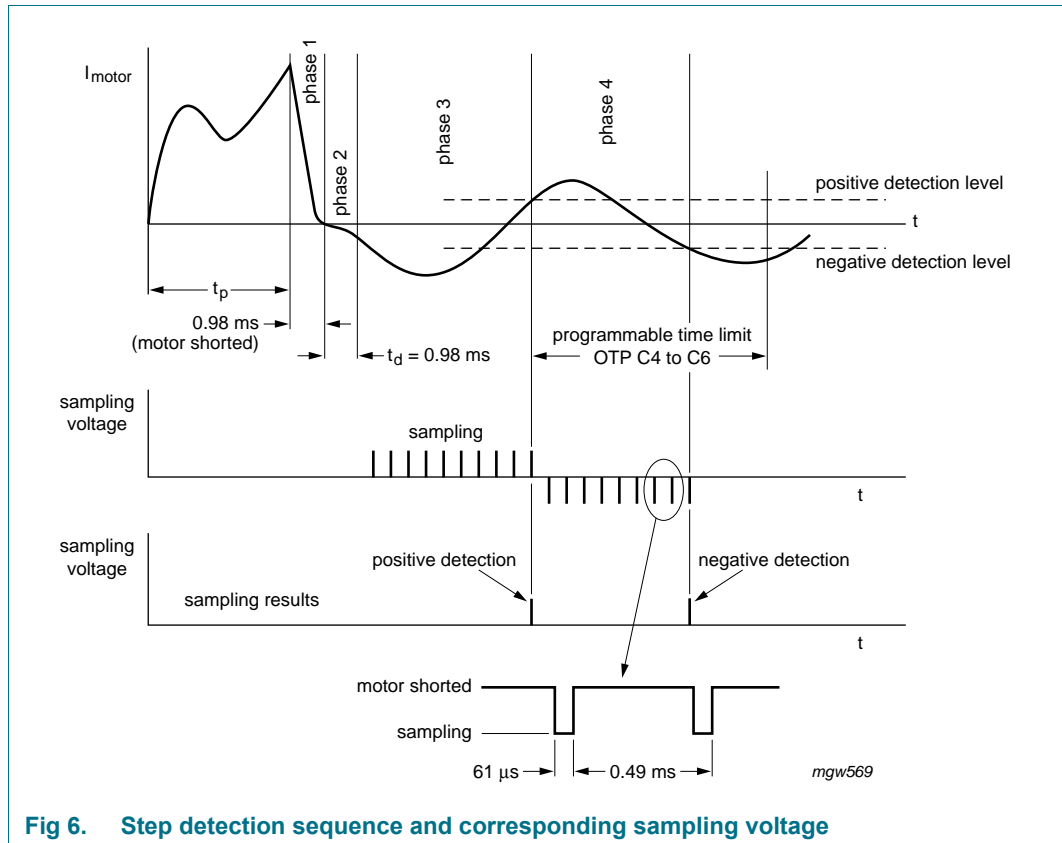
$I_{motor}$

phase 1

phase 2

phase 3

phase 4

positive detection level

t

negative detection level

$t_p$

0.98 ms
(motor shorted)

$t_d$ = 0.98 ms

programmable time limit
OTP C4 to C6

sampling voltage

sampling

t

sampling voltage

positive detection

negative detection

sampling results

t

motor shorted

sampling

61 µs

0.49 ms

mgw569

Fig 6. Step detection sequence and corresponding sampling voltage